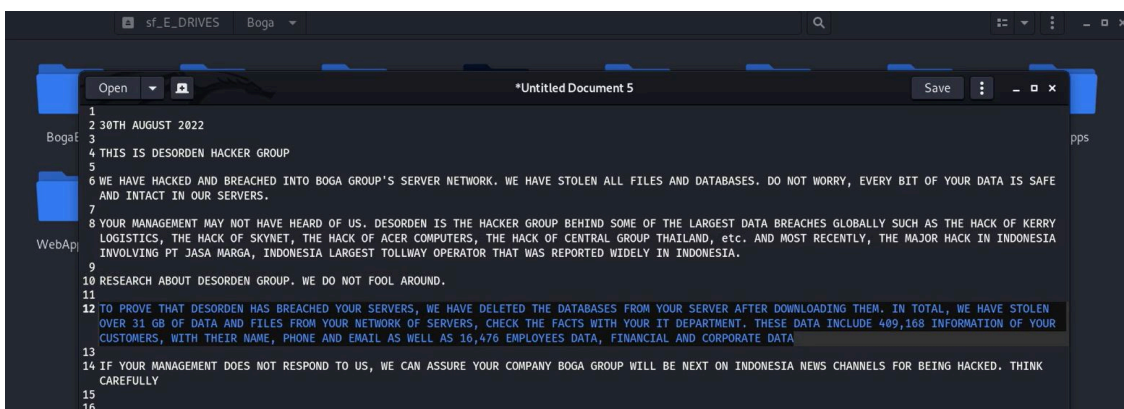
sf_E_DRIVES Boga

Open *Untitled Document 5 Save

BogaE pps

WebApp

1
2 30TH AUGUST 2022
3
4 THIS IS DESORDEN HACKER GROUP
5
6 WE HAVE HACKED AND BREACHED INTO BOGA GROUP'S SERVER NETWORK. WE HAVE STOLEN ALL FILES AND DATABASES. DO NOT WORRY, EVERY BIT OF YOUR DATA IS SAFE AND INTACT IN OUR SERVERS.
7
8 YOUR MANAGEMENT MAY NOT HAVE HEARD OF US. DESORDEN IS THE HACKER GROUP BEHIND SOME OF THE LARGEST DATA BREACHES GLOBALLY SUCH AS THE HACK OF KERRY LOGISTICS, THE HACK OF SKYNET, THE HACK OF ACER COMPUTERS, THE HACK OF CENTRAL GROUP THAILAND, etc. AND MOST RECENTLY, THE MAJOR HACK IN INDONESIA INVOLVING PT JASA MARGA, INDONESIA LARGEST TOLLWAY OPERATOR THAT WAS REPORTED WIDELY IN INDONESIA.
9
10 RESEARCH ABOUT DESORDEN GROUP. WE DO NOT FOOL AROUND.
11
12 TO PROVE THAT DESORDEN HAS BREACHED YOUR SERVERS, WE HAVE DELETED THE DATABASES FROM YOUR SERVER AFTER DOWNLOADING THEM. IN TOTAL, WE HAVE STOLEN OVER 31 GB OF DATA AND FILES FROM YOUR NETWORK OF SERVERS, CHECK THE FACTS WITH YOUR IT DEPARTMENT. THESE DATA INCLUDE 409,168 INFORMATION OF YOUR CUSTOMERS, WITH THEIR NAME, PHONE AND EMAIL AS WELL AS 16,476 EMPLOYEES DATA, FINANCIAL AND CORPORATE DATA
13
14 IF YOUR MANAGEMENT DOES NOT RESPOND TO US, WE CAN ASSURE YOUR COMPANY BOGA GROUP WILL BE NEXT ON INDONESIA NEWS CHANNELS FOR BEING HACKED. THINK CAREFULLY
15
16